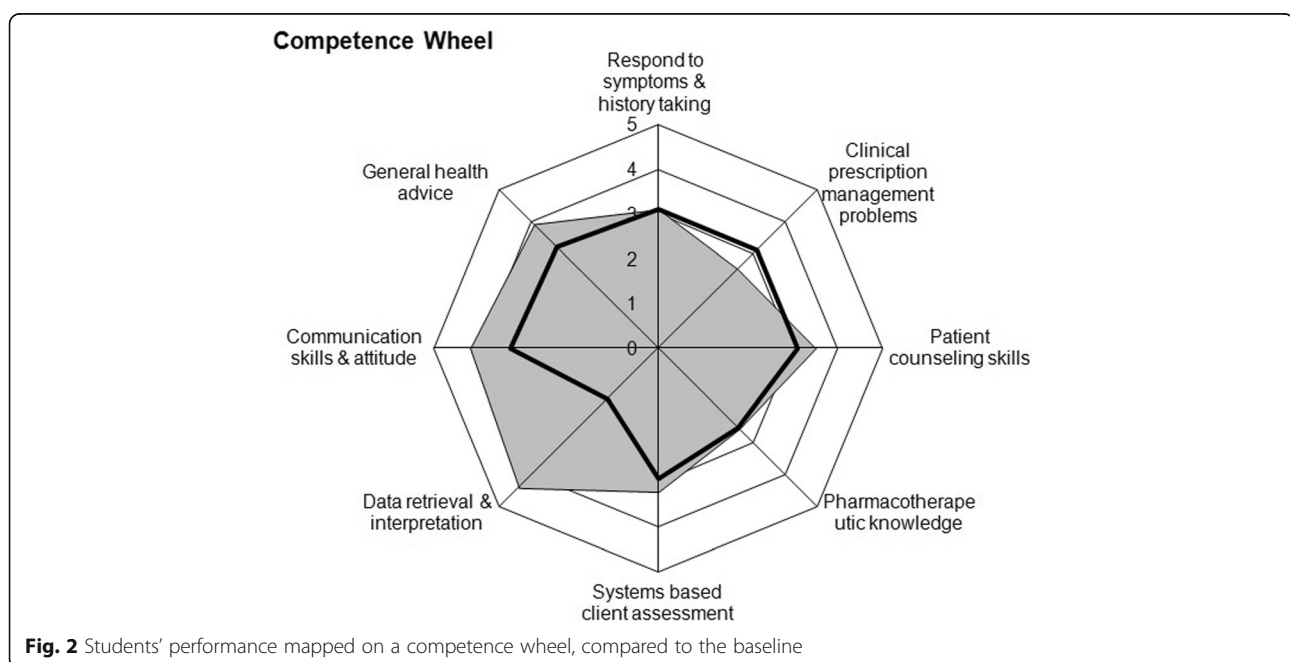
Competence Wheel

Respond to symptoms & history taking

5

4

3

2

1

0

Clinical prescription management problems

Patient counseling skills

Pharmacotherapeutic knowledge

Systems based client assessment

Data retrieval & interpretation

Communication skills & attitude

General health advice

**Fig. 2** Students' performance mapped on a competence wheel, compared to the baseline